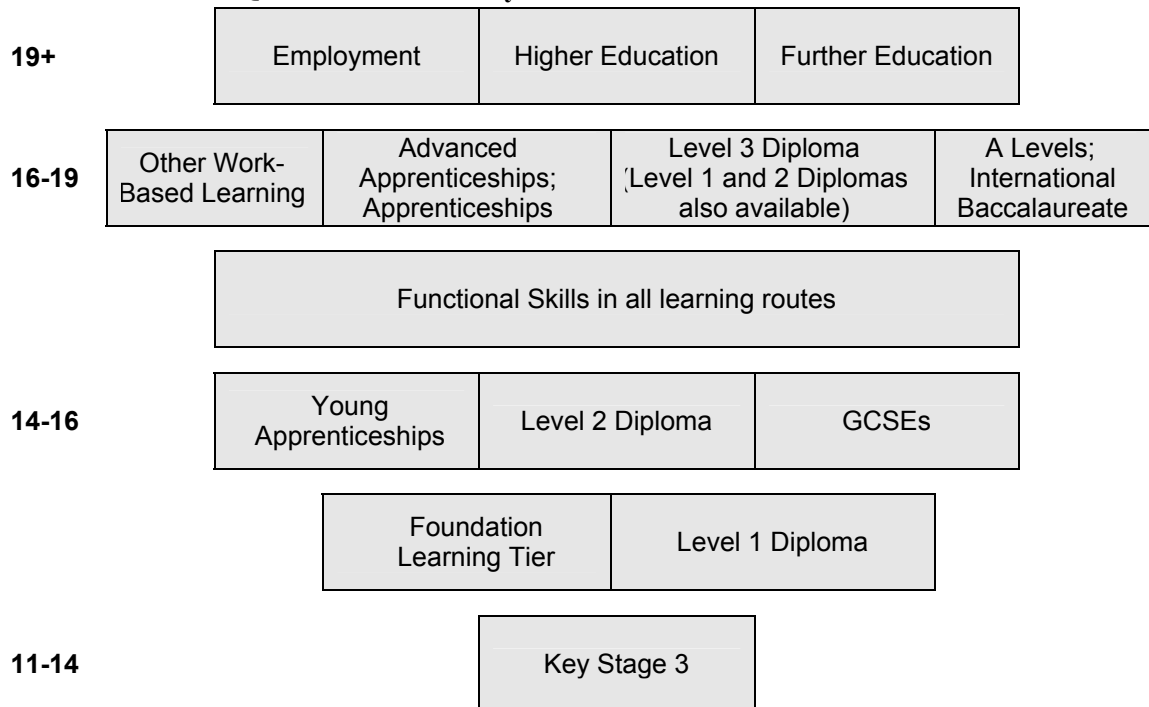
19+

| Employment | Higher Education | Further Education |
|---|---|---|

16-19

| Other Work-Based Learning | Advanced Apprenticeships; Apprenticeships | Level 3 Diploma (Level 1 and 2 Diplomas also available) | A Levels; International Baccalaureate |
|---|---|---|---|

Functional Skills in all learning routes

14-16

| Young Apprenticeships | Level 2 Diploma | GCSEs |
|---|---|---|

| Foundation Learning Tier | Level 1 Diploma |
|---|---|

11-14

Key Stage 3